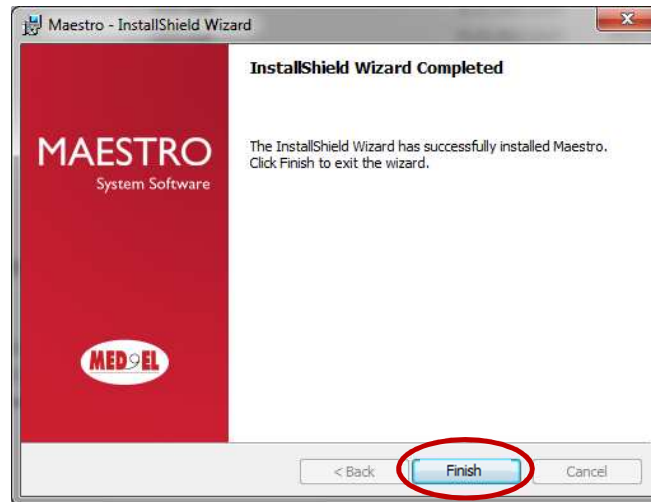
Maestro - InstallShield Wizard

MAESTRO
System Software

MED EL

InstallShield Wizard Completed

The InstallShield Wizard has successfully installed Maestro. Click Finish to exit the wizard.

< Back
Finish
Cancel